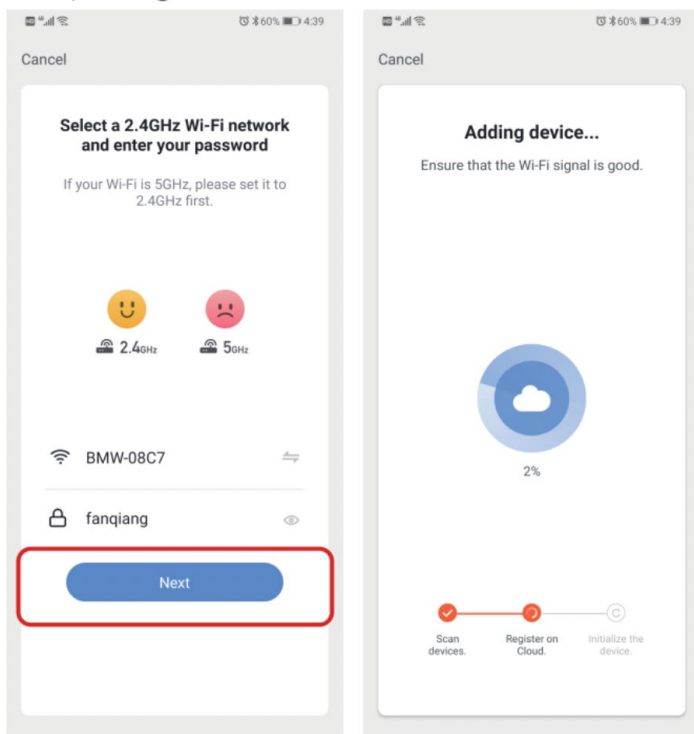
60% 4:39

Cancel

Select a 2.4GHz Wi-Fi network and enter your password

If your Wi-Fi is 5GHz, please set it to 2.4GHz first.

2.4GHz

5GHz

BMW-08C7

fanqiang

Next

60% 4:39

Cancel

Adding device...

Ensure that the Wi-Fi signal is good.

2%

Scan devices.

Register on Cloud.

Initialize the device.